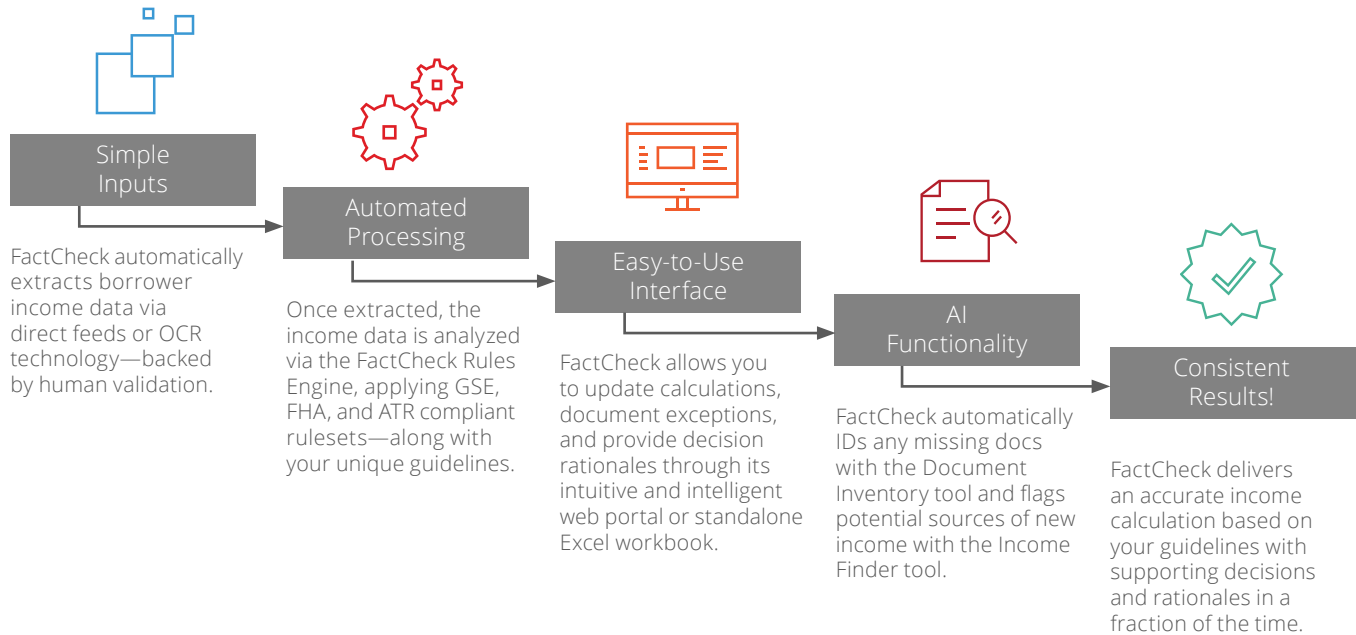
Simple Inputs

FactCheck automatically extracts borrower income data via direct feeds or OCR technology—backed by human validation.

Automated Processing

Once extracted, the income data is analyzed via the FactCheck Rules Engine, applying GSE, FHA, and ATR compliant rulesets—along with your unique guidelines.

Easy-to-Use Interface

FactCheck allows you to update calculations, document exceptions, and provide decision rationales through its intuitive and intelligent web portal or standalone Excel workbook.

AI Functionality

FactCheck automatically IDs any missing docs with the Document Inventory tool and flags potential sources of new income with the Income Finder tool.

Consistent Results!

FactCheck delivers an accurate income calculation based on your guidelines with supporting decisions and rationales in a fraction of the time.